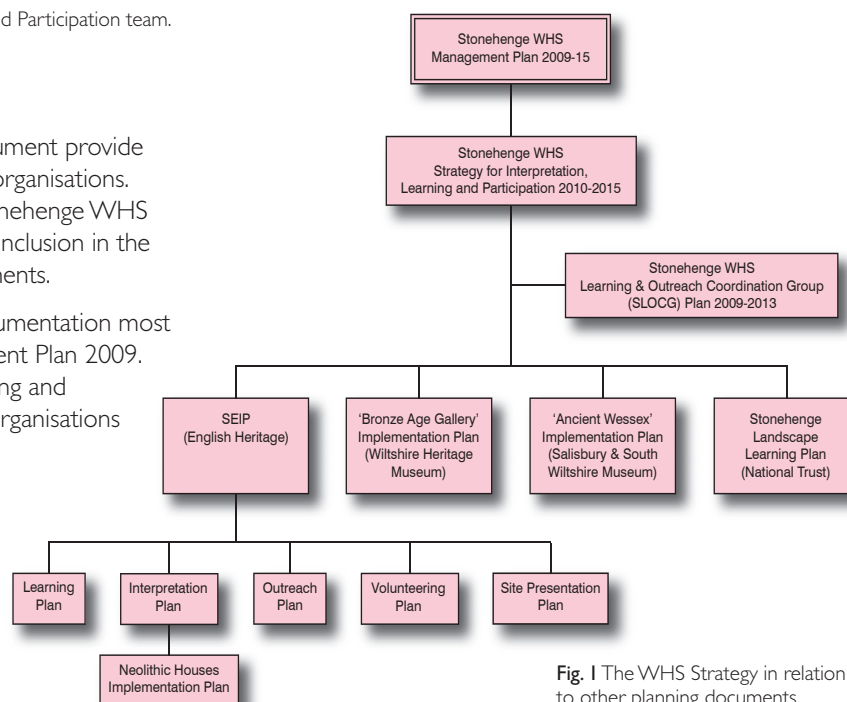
d Participation team.

ument provide organisations. nehenge WHS nclusion in the ments.

umentation most ent Plan 2009. ng and rganisations

Stonehenge WHS Management Plan 2009-15

Stonehenge WHS Strategy for Interpretation, Learning and Participation 2010-2015

Stonehenge WHS Learning & Outreach Coordination Group (SLOCG) Plan 2009-2013

SEIP (English Heritage)

'Bronze Age Gallery' Implementation Plan (Wiltshire Heritage Museum)

'Ancient Wessex' Implementation Plan (Salisbury & South Wiltshire Museum)

Stonehenge Landscape Learning Plan (National Trust)

Learning Plan

Interpretation Plan

Outreach Plan

Volunteering Plan

Site Presentation Plan

Neolithic Houses Implementation Plan

Fig. 1 The WHS Strategy in relation to other planning documents